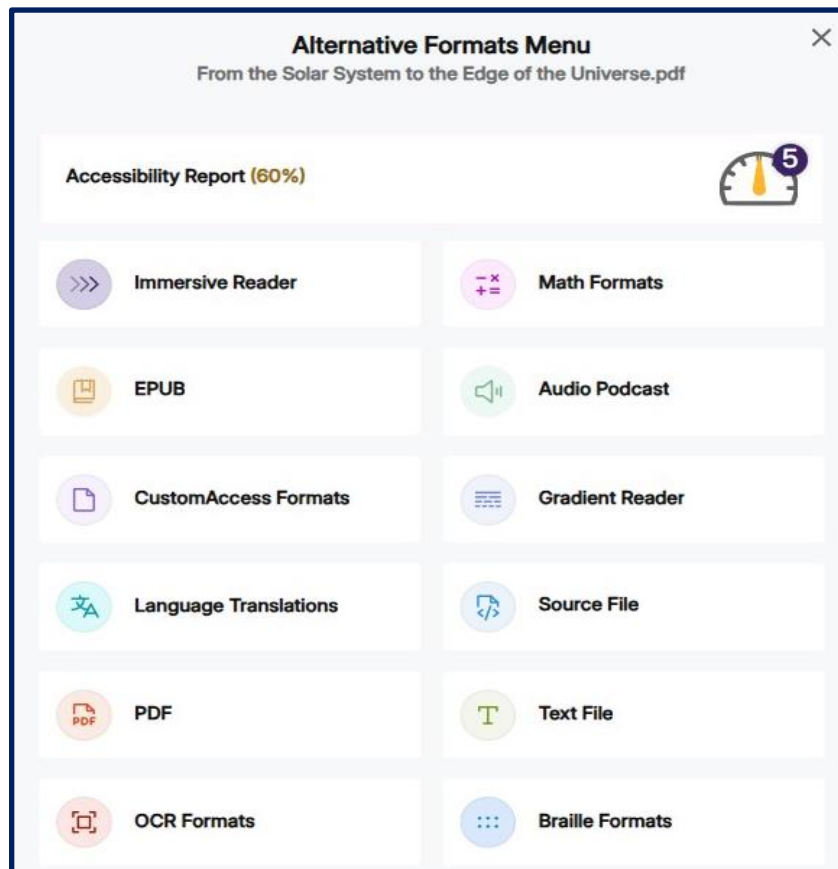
Alternative Formats Menu
From the Solar System to the Edge of the Universe.pdf

×

Accessibility Report (60%)

5

Immersive Reader

Math Formats

EPUB

Audio Podcast

CustomAccess Formats

Gradient Reader

Language Translations

Source File

PDF

PDF

Text File

OCR Formats

Braille Formats